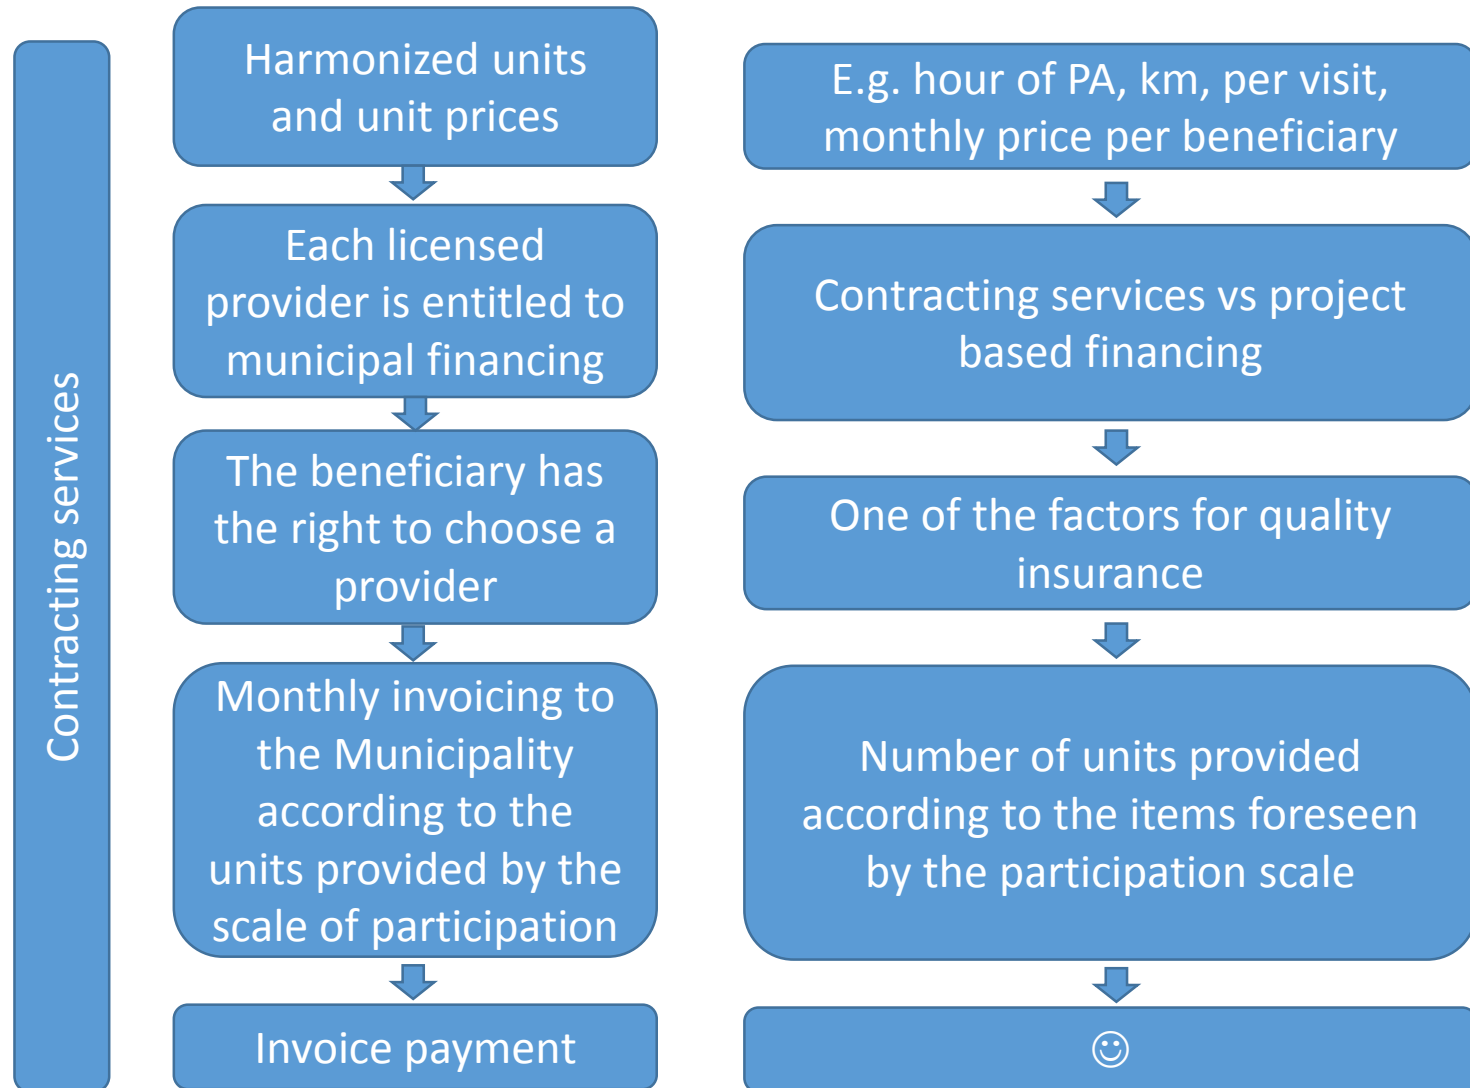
Contracting services

Harmonized units and unit prices

Each licensed provider is entitled to municipal financing

The beneficiary has the right to choose a provider

Monthly invoicing to the Municipality according to the units provided by the scale of participation

Invoice payment

E.g. hour of PA, km, per visit, monthly price per beneficiary

Contracting services vs project based financing

One of the factors for quality insurance

Number of units provided according to the items foreseen by the participation scale

☺